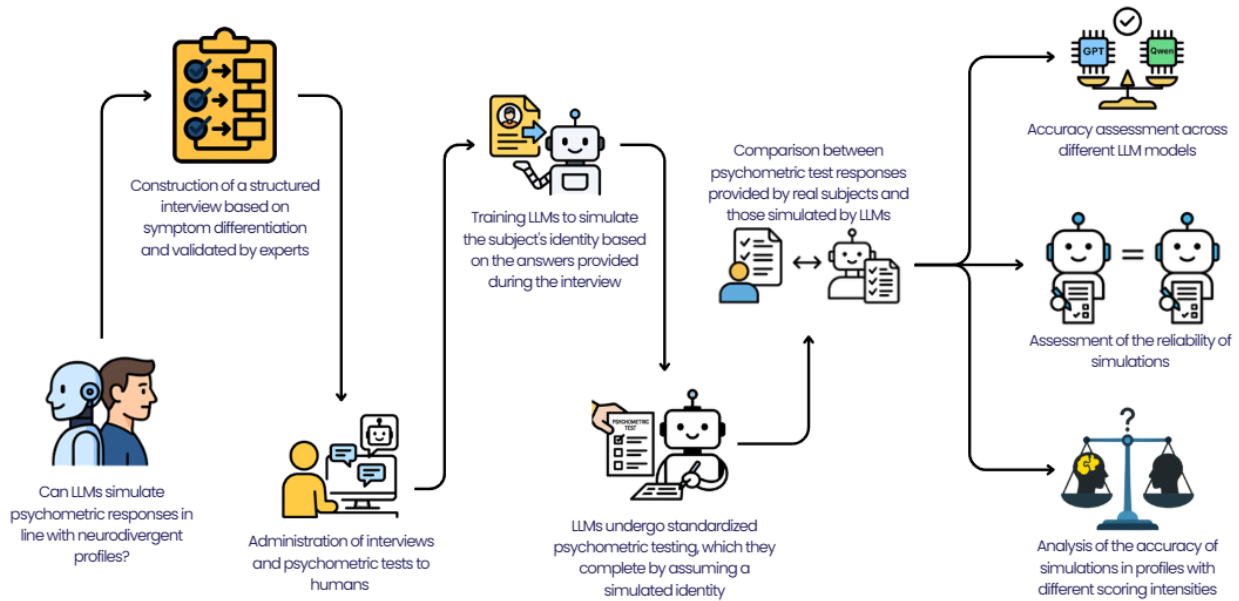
Can LLMs simulate psychometric responses in line with neurodivergent profiles?

Construction of a structured interview based on symptom differentiation and validated by experts

Administration of interviews and psychometric tests to humans

Training LLMs to simulate the subject's identity based on the answers provided during the interview

PSYCHOMETRIC TEST

LLMs undergo standardized psychometric testing, which they complete by assuming a simulated identity

Comparison between psychometric test responses provided by real subjects and those simulated by LLMs

GPT

Qwen

Accuracy assessment across different LLM models

Assessment of the reliability of simulations

?

Analysis of the accuracy of simulations in profiles with different scoring intensities